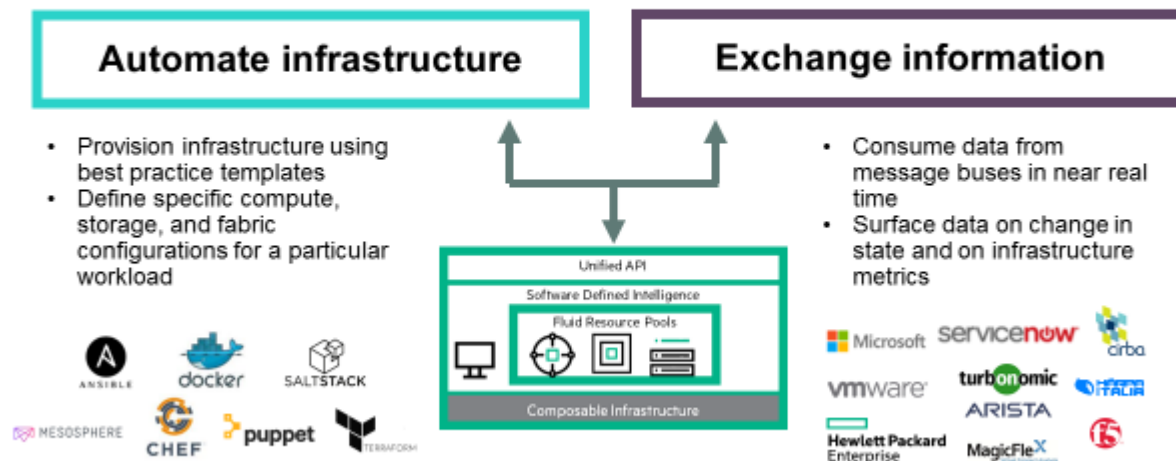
Automate infrastructure

Exchange information

- Provision infrastructure using best practice templates
- Define specific compute, storage, and fabric configurations for a particular workload

- Consume data from message buses in near real time
- Surface data on change in state and on infrastructure metrics

Unified API

Software Defined Intelligence

Fluid Resource Pools

Composable Infrastructure

ANSIBLE

docker

SALTSTACK

MESOSPHERE

CHEF

puppet

TERRAFORM

Microsoft

servicenow

cirba

vmware

turbonomic

ARISTA

Hewlett Packard Enterprise

MagicFleX

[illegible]